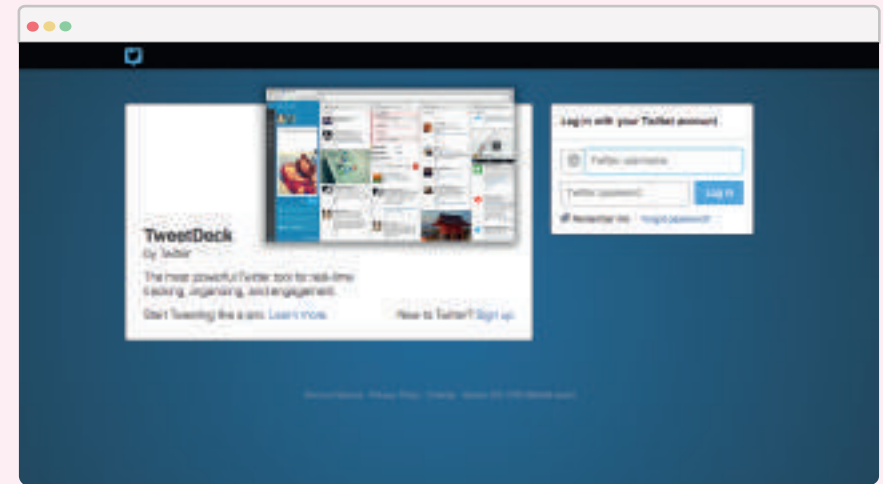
TweetDeck
By Twitter

The most powerful Twitter tool for real-time tracking, organizing, and engagement.

Start Tweeting like a pro. Learn more.

New to Twitter? Sign up

Log in with your Twitter account

Twitter username

Twitter password

Log in

Remember me · Forgot password?

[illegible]